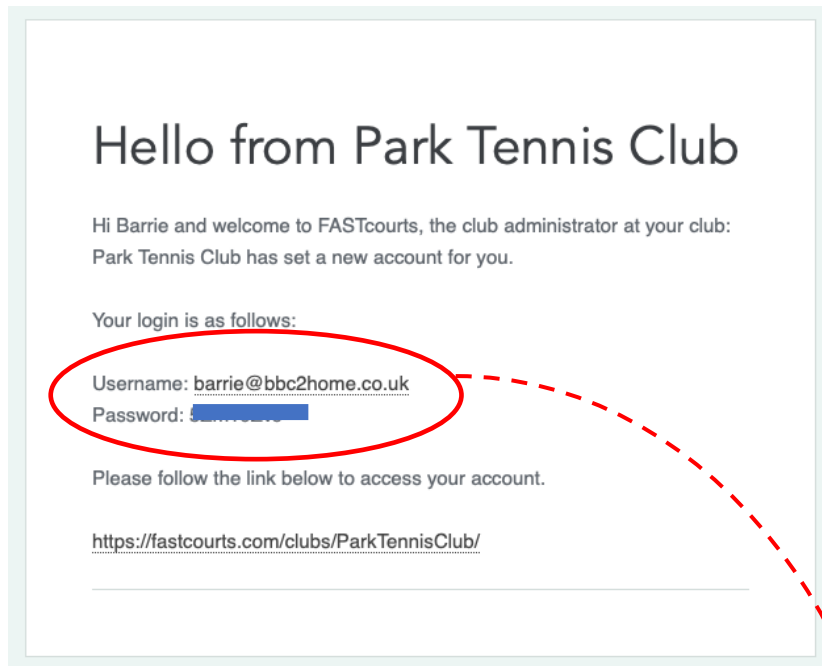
Hello from Park Tennis Club

Hi Barrie and welcome to FASTcourts, the club administrator at your club: Park Tennis Club has set a new account for you.

Your login is as follows:

Username: barrie@bbc2home.co.uk
Password: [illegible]

Please follow the link below to access your account.

https://fastcourts.com/clubs/ParkTennisClub/